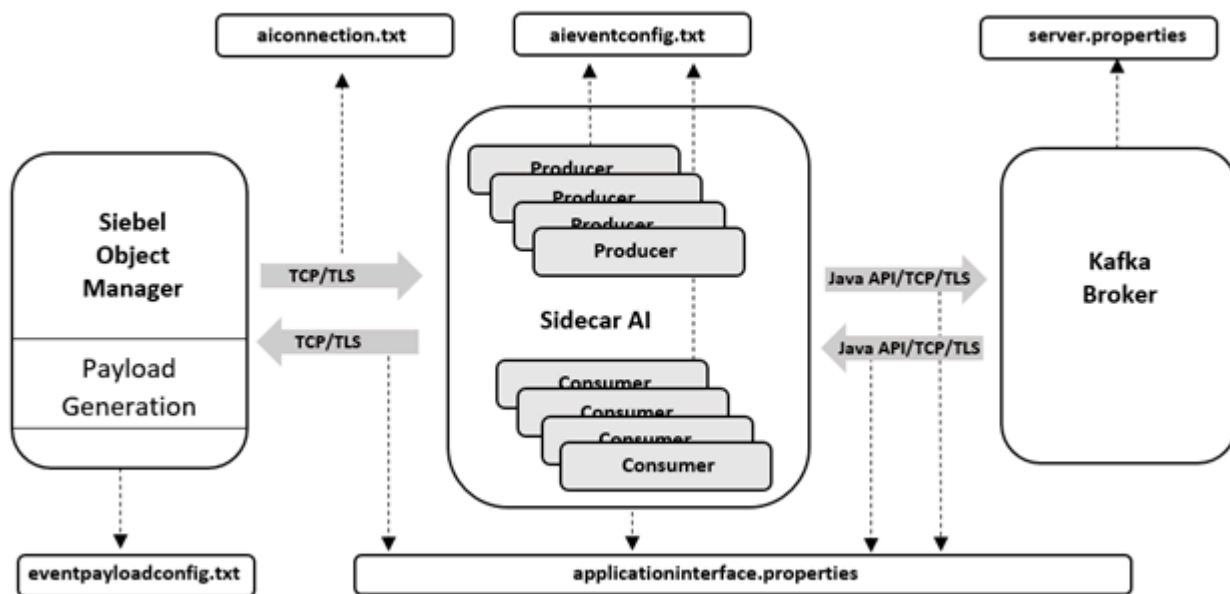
aiconnection.txt

aieventconfig.txt

server.properties

Siebel Object Manager

Payload Generation

TCP/TLS

TCP/TLS

Producer

Producer

Producer

Producer

Sidecar AI

Consumer

Consumer

Consumer

Consumer

Java API/TCP/TLS

Java API/TCP/TLS

Kafka Broker

eventpayloadconfig.txt

applicationinterface.properties